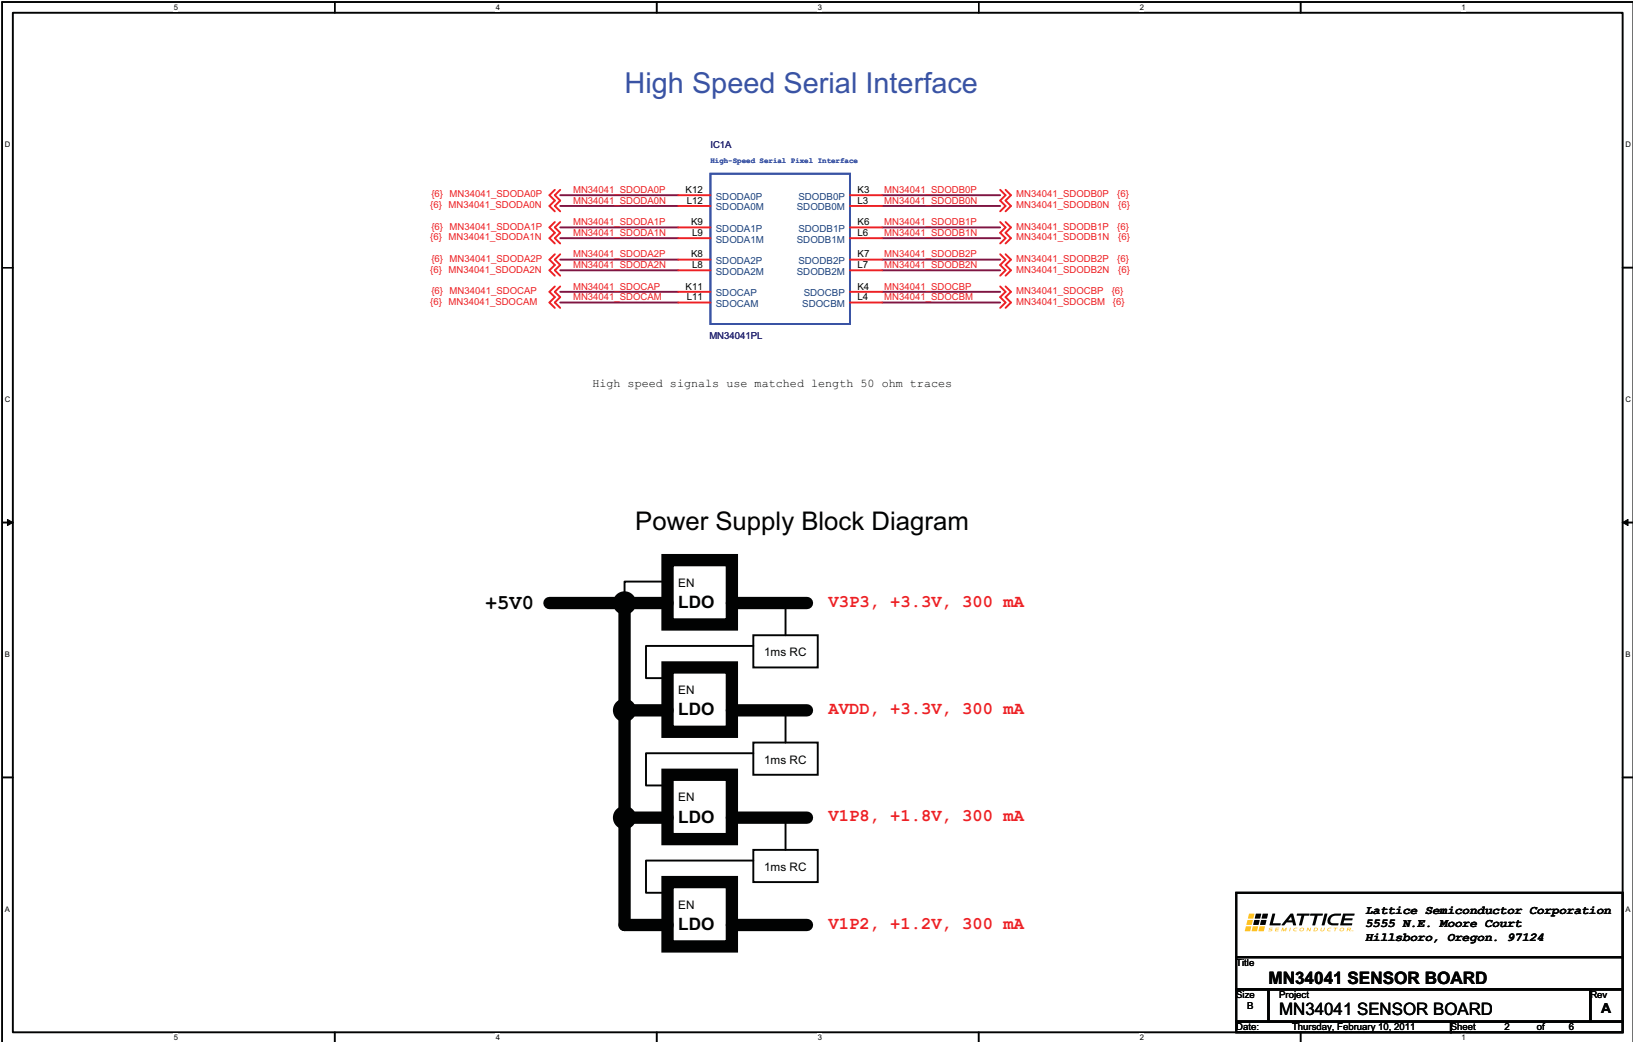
5 4 3 2 1

D

High Speed Serial Interface

IC1A
High-Speed Serial Pixel Interface

{6} MN34041_SDODA0P MN34041_SDODA0P K12 SDODA0P SDODB0P K3 MN34041_SDODB0P MN34041_SDODB0P {6}
{6} MN34041_SDODA0N MN34041_SDODA0N L12 SDODA0M SDODB0M L3 MN34041_SDODB0N MN34041_SDODB0N {6}
{6} MN34041_SDODA1P MN34041_SDODA1P K9 SDODA1P SDODB1P K6 MN34041_SDODB1P MN34041_SDODB1P {6}
{6} MN34041_SDODA1N MN34041_SDODA1N L9 SDODA1M SDODB1M L6 MN34041_SDODB1N MN34041_SDODB1N {6}
{6} MN34041_SDODA2P MN34041_SDODA2P K8 SDODA2P SDODB2P K7 MN34041_SDODB2P MN34041_SDODB2P {6}
{6} MN34041_SDODA2N MN34041_SDODA2N L8 SDODA2M SDODB2M L7 MN34041_SDODB2N MN34041_SDODB2N {6}
{6} MN34041_SDOCAP MN34041_SDOCAP K11 SDOCAP SDOCBP K4 MN34041_SDOCBP MN34041_SDOCBP {6}
{6} MN34041_SDOCAM MN34041_SDOCAM L11 SDOCAM SDOCBM L4 MN34041_SDOCBM MN34041_SDOCBM {6}

MN34041PL

C

High speed signals use matched length 50 ohm traces

Power Supply Block Diagram

+5V0

EN
LDO
V3P3, +3.3V, 300 mA

1ms RC

EN
LDO
AVDD, +3.3V, 300 mA

1ms RC

B

EN
LDO
V1P8, +1.8V, 300 mA

1ms RC

EN
LDO
V1P2, +1.2V, 300 mA

A

LATTICE SEMICONDUCTOR
Lattice Semiconductor Corporation
5555 N.E. Moore Court
Hillsboro, Oregon. 97124

Title
MN34041 SENSOR BOARD
Size B
Project
MN34041 SENSOR BOARD
Rev A
Date: Thursday, February 10, 2011 Sheet 2 of 6

5 4 3 2 1